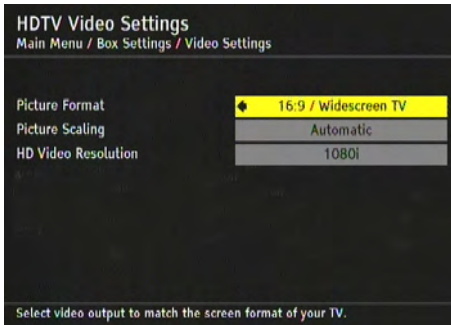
HDTV Video Settings
Main Menu / Box Settings / Video Settings

| | |
|---|---|
| Picture Format | 16:9 / Widescreen TV |
| Picture Scaling | Automatic |
| HD Video Resolution | 1080i |

Select video output to match the screen format of your TV.